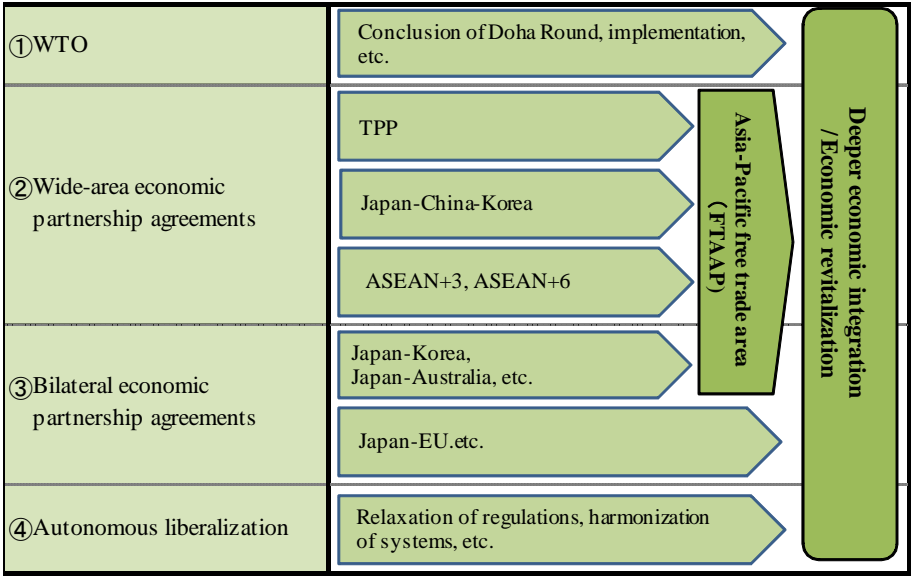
①WTO

Conclusion of Doha Round, implementation, etc.

②Wide-area economic partnership agreements

TPP

Japan-China-Korea

ASEAN+3, ASEAN+6

③Bilateral economic partnership agreements

Japan-Korea, Japan-Australia, etc.

Japan-EU.etc.

④Autonomous liberalization

Relaxation of regulations, harmonization of systems, etc.

Asia-Pacific free trade area (FTAAP)

Deeper economic integration / Economic revitalization